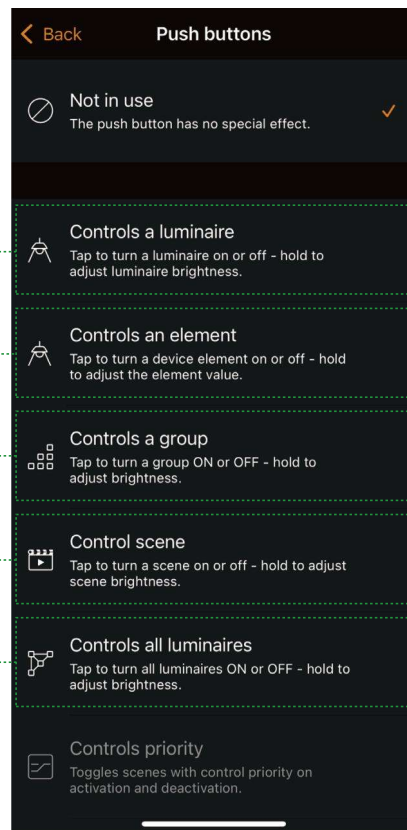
Back

Push buttons

Not in use
The push button has no special effect.

Controls a luminaire
Tap to turn a luminaire on or off - hold to adjust luminaire brightness.

Controls an element
Tap to turn a device element on or off - hold to adjust the element value.

Controls a group
Tap to turn a group ON or OFF - hold to adjust brightness.

Control scene
Tap to turn a scene on or off - hold to adjust scene brightness.

Controls all luminaires
Tap to turn all luminaires ON or OFF - hold to adjust brightness.

Controls priority
Toggles scenes with control priority on activation and deactivation.